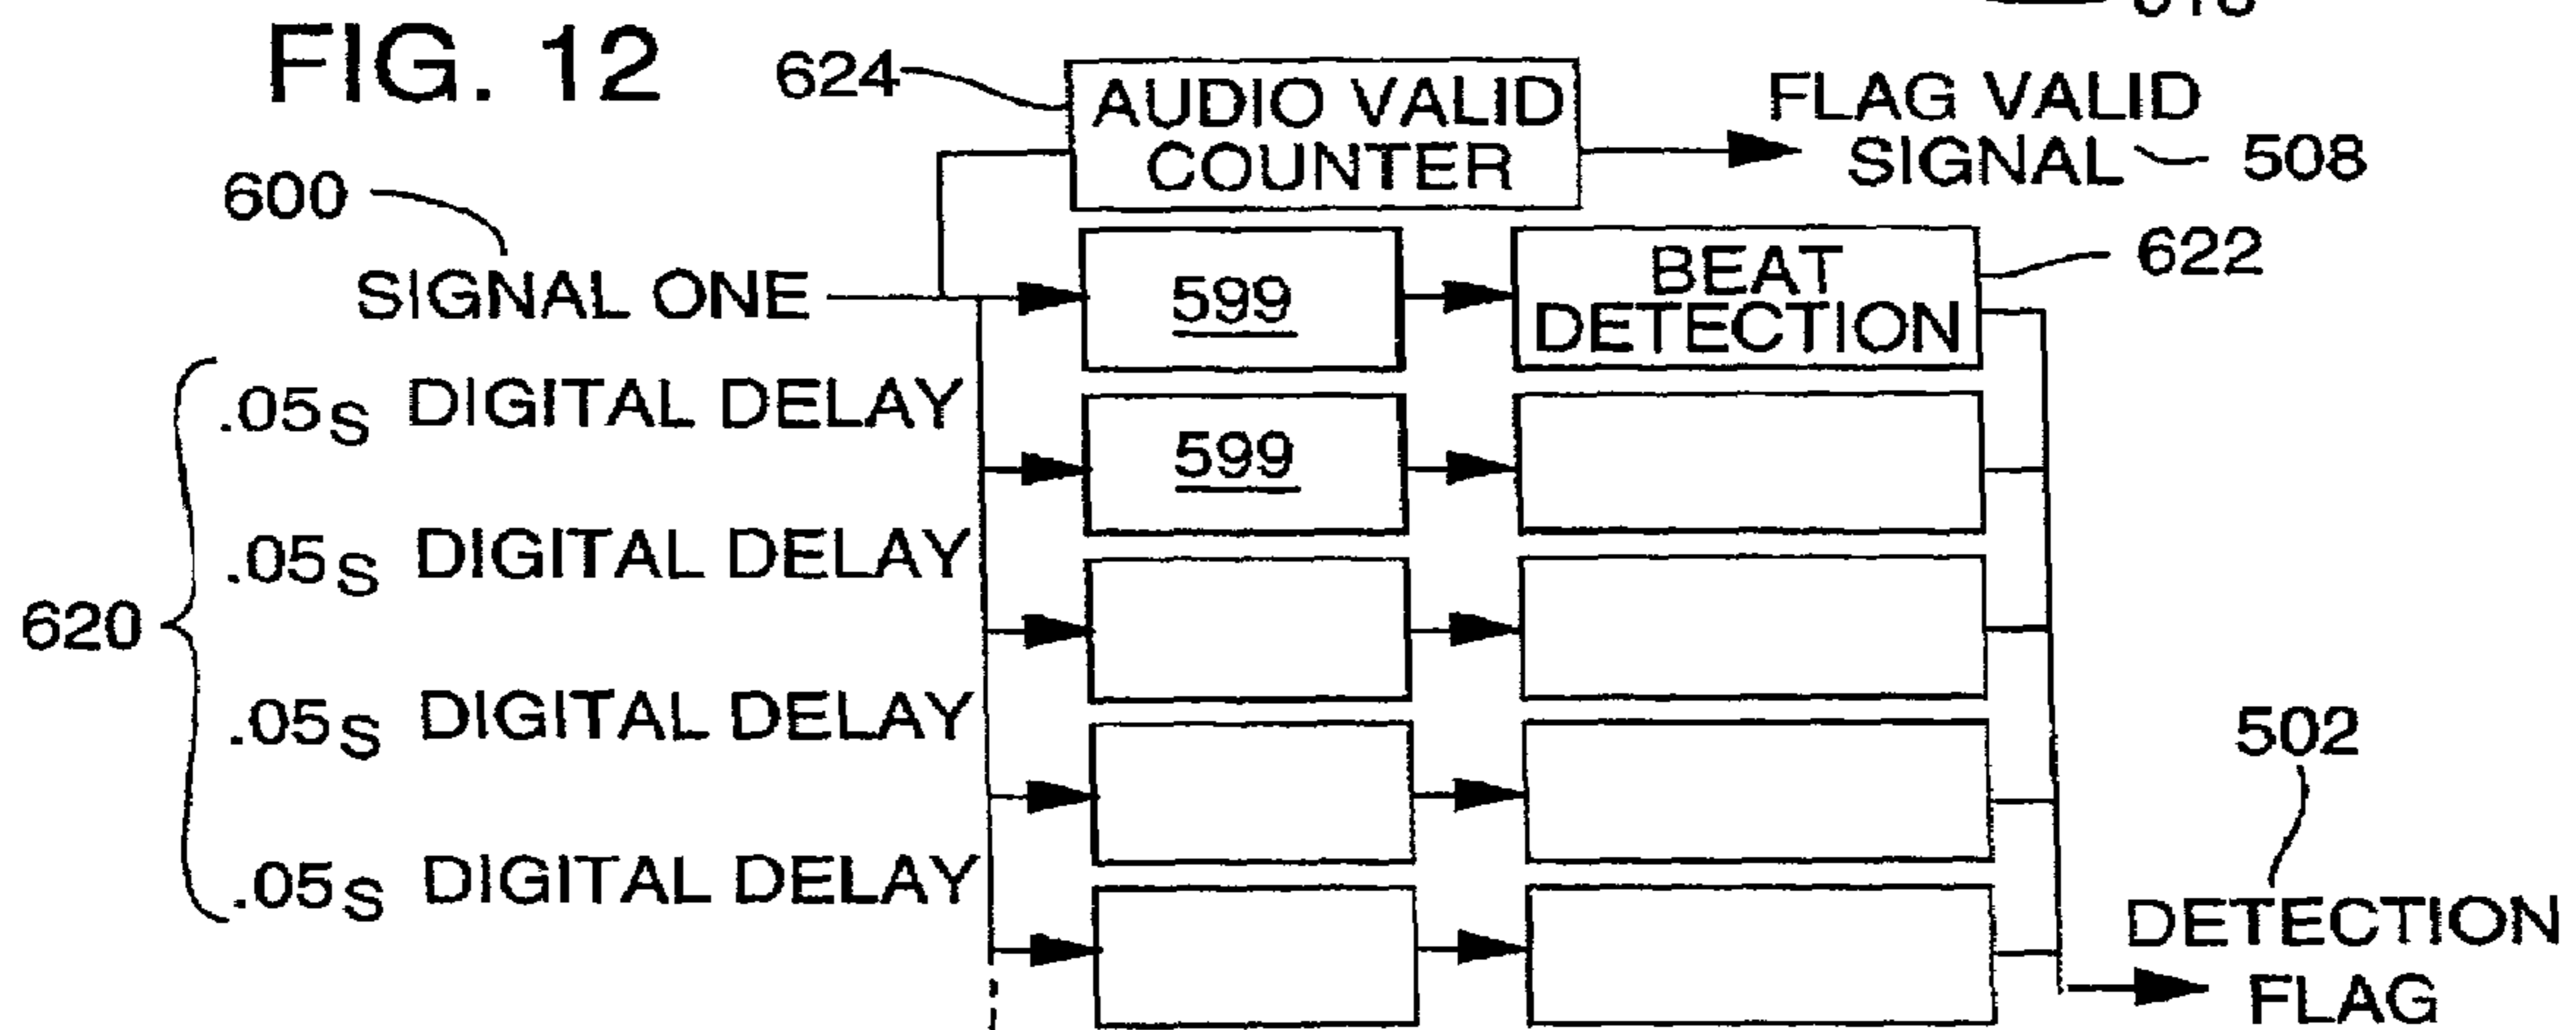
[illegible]

FIG. 12

624

AUDIO VALID COUNTER

FLAG VALID SIGNAL

508

600

SIGNAL ONE

599

BEAT DETECTION

622

620

.05s DIGITAL DELAY

599

.05s DIGITAL DELAY

.05s DIGITAL DELAY

.05s DIGITAL DELAY

502

DETECTION FLAG